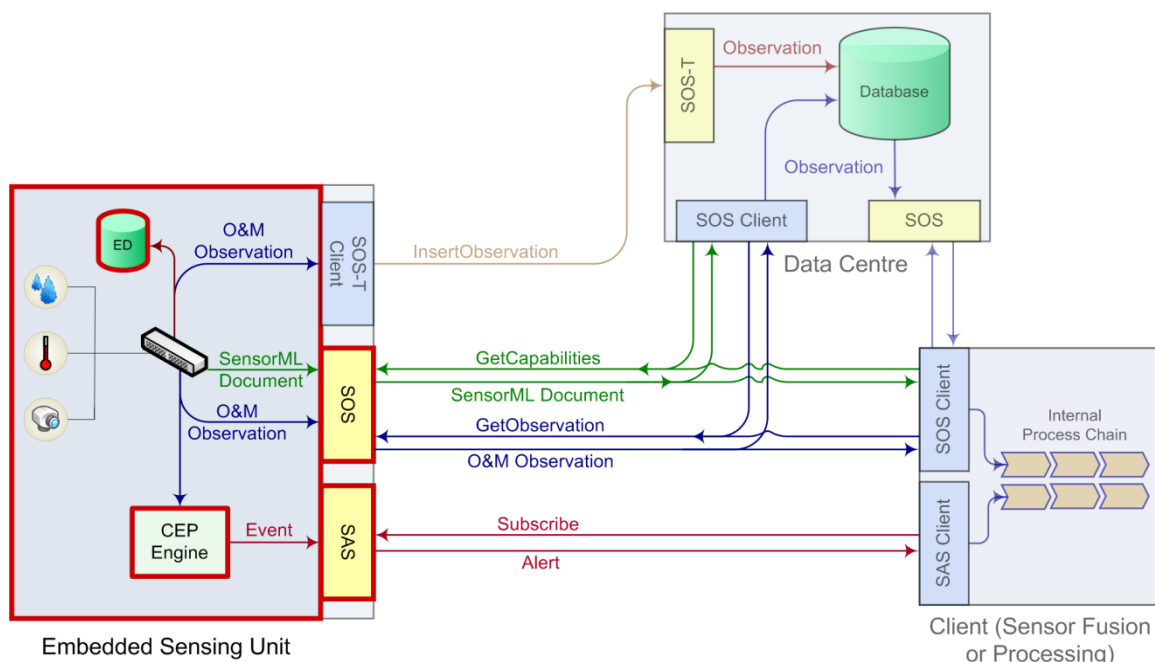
Observation
SOS-T
Database
Observation
SOS Client
SOS
Data Centre
ED
O&M Observation
SOS-T Client
InsertObservation
SensorML Document
SOS
GetCapabilities
SensorML Document
O&M Observation
GetObservation
O&M Observation
SOS Client
Internal Process Chain
CEP Engine
Event
SAS
Subscribe
Alert
SAS Client
Embedded Sensing Unit
Client (Sensor Fusion or Processing)